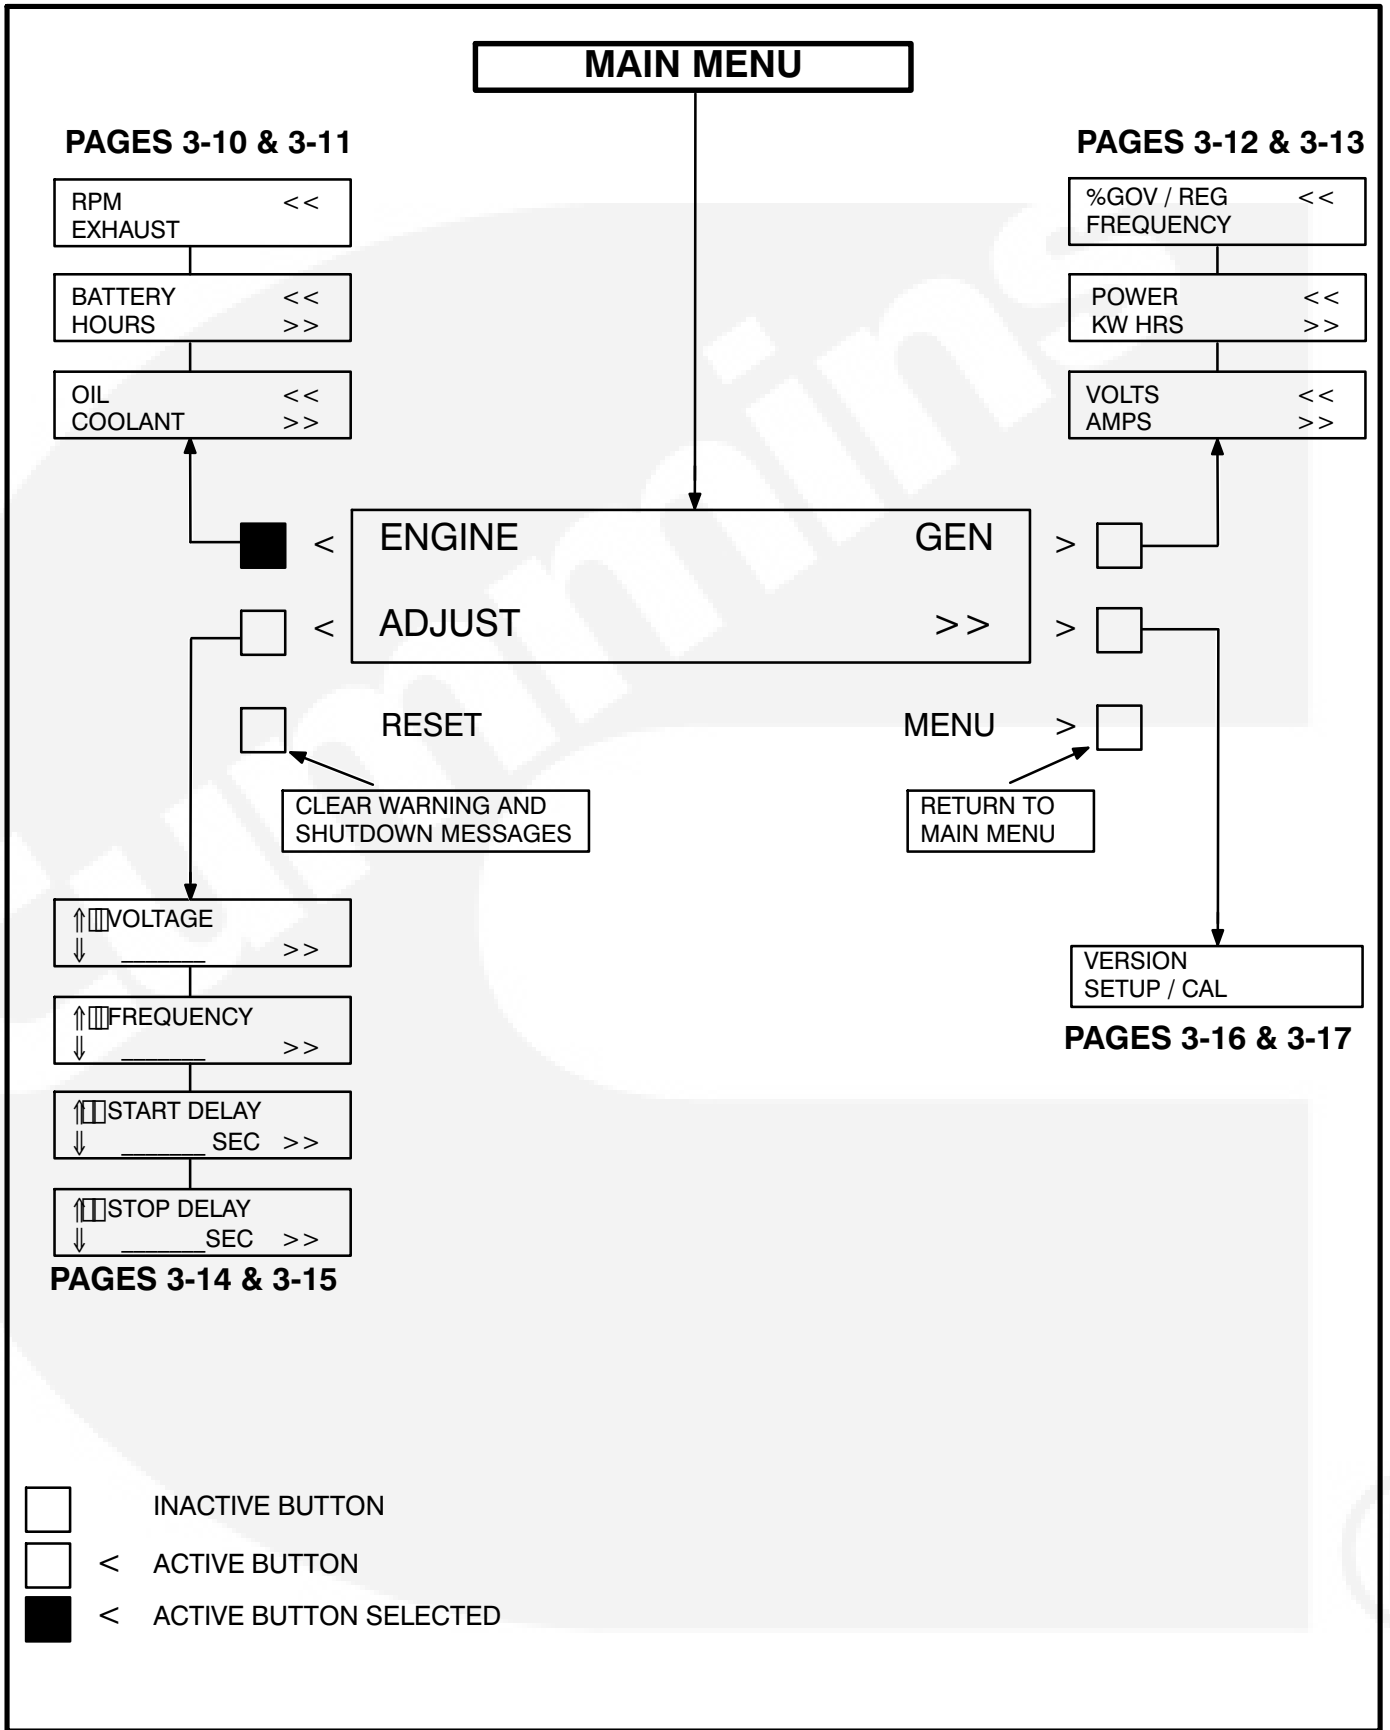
MAIN MENU

PAGES 3-10 & 3-11

RPM <<
EXHAUST

BATTERY <<
HOURS >>

OIL <<
COOLANT >>

PAGES 3-12 & 3-13

%GOV / REG <<
FREQUENCY

POWER <<
KW HRS >>

VOLTS <<
AMPS >>

< ENGINE GEN >

< ADJUST >> >

RESET MENU >

CLEAR WARNING AND SHUTDOWN MESSAGES

RETURN TO MAIN MENU

⇑ VOLTAGE
⇓ ______ >>

⇑ FREQUENCY
⇓ ______ >>

⇑ START DELAY
⇓ ______ SEC >>

⇑ STOP DELAY
⇓ ______ SEC >>

PAGES 3-14 & 3-15

VERSION
SETUP / CAL

PAGES 3-16 & 3-17

INACTIVE BUTTON

< ACTIVE BUTTON

< ACTIVE BUTTON SELECTED